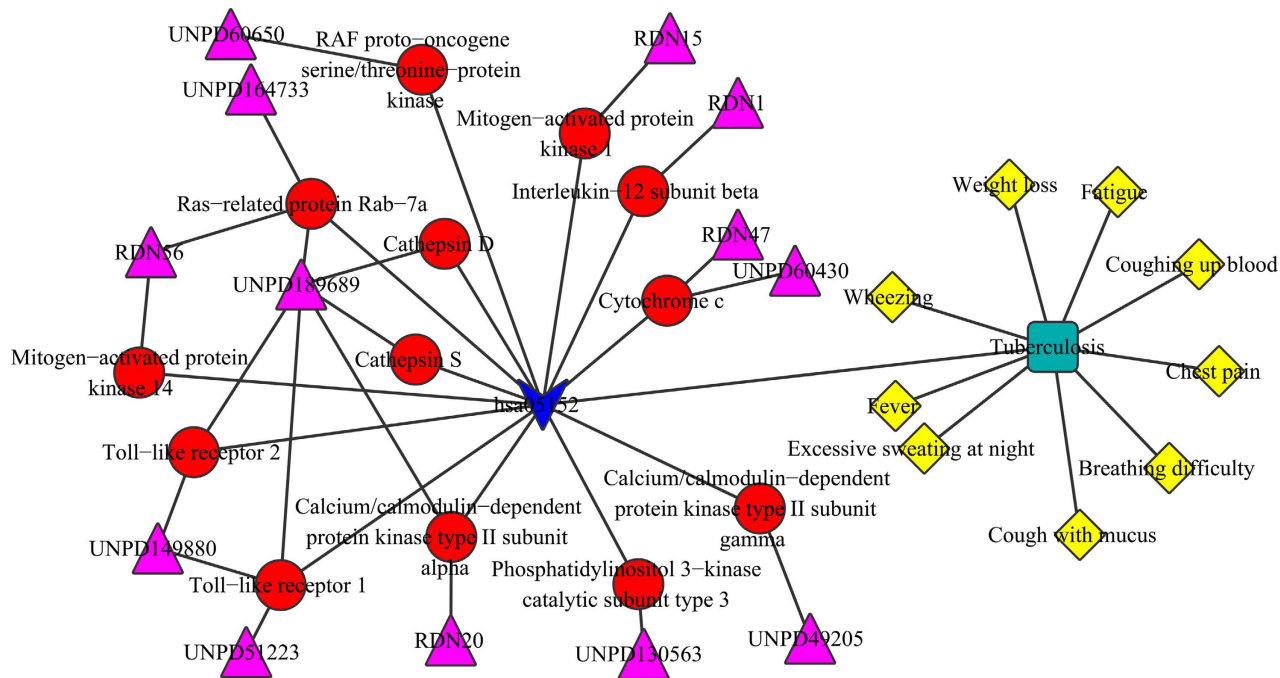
UNPD60650

RAF proto−oncogene serine/threonine−protein kinase

RDN15

UNPD164733

RDN1

Mitogen−activated protein kinase 1

Interleukin−12 subunit beta

Weight loss

Fatigue

Ras−related protein Rab−7a

Cathepsin D

RDN47

RDN56

UNPD60430

Coughing up blood

UNPD189689

Cytochrome c

Wheezing

Tuberculosis

Mitogen−activated protein kinase 14

Cathepsin S

Chest pain

hsa05152

Fever

Excessive sweating at night

Toll−like receptor 2

Breathing difficulty

Calcium/calmodulin−dependent protein kinase type II subunit gamma

Calcium/calmodulin−dependent protein kinase type II subunit alpha

Cough with mucus

UNPD149880

Phosphatidylinositol 3−kinase catalytic subunit type 3

Toll−like receptor 1

UNPD49205

UNPD51223

RDN20

UNPD130563